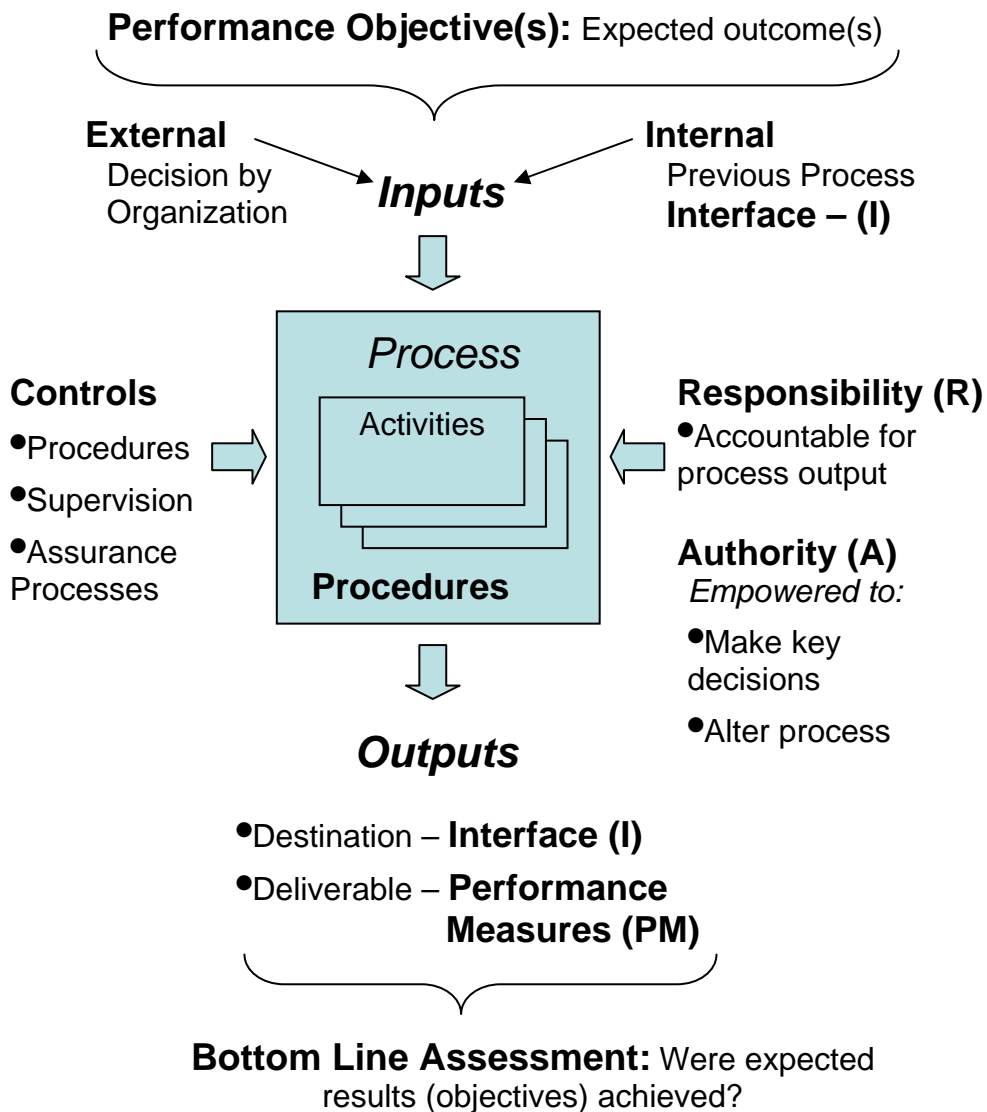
**Performance Objective(s):** Expected outcome(s)

**External**
Decision by Organization

*Inputs*

**Internal**
Previous Process
**Interface – (I)**

**Controls**
•Procedures
•Supervision
•Assurance Processes

*Process*

Activities

**Procedures**

**Responsibility (R)**
•Accountable for process output

**Authority (A)**
*Empowered to:*
•Make key decisions
•Alter process

*Outputs*

•Destination – **Interface (I)**
•Deliverable – **Performance Measures (PM)**

**Bottom Line Assessment:** Were expected results (objectives) achieved?